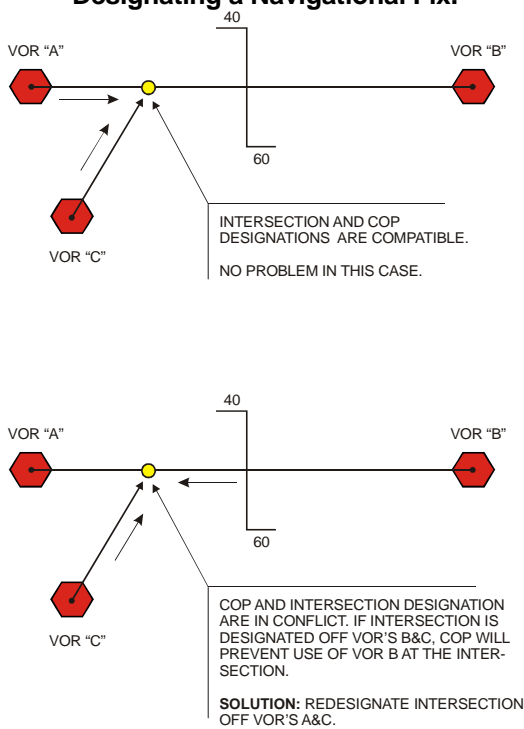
Designating a Navigational Fix.

40

VOR “A”

VOR “B”

60

VOR “C”

INTERSECTION AND COP DESIGNATIONS ARE COMPATIBLE.

NO PROBLEM IN THIS CASE.

40

VOR “A”

VOR “B”

60

VOR “C”

COP AND INTERSECTION DESIGNATION ARE IN CONFLICT. IF INTERSECTION IS DESIGNATED OFF VOR’S B&C, COP WILL PREVENT USE OF VOR B AT THE INTERSECTION.

**SOLUTION:** REDESIGNATE INTERSECTION OFF VOR’S A&C.